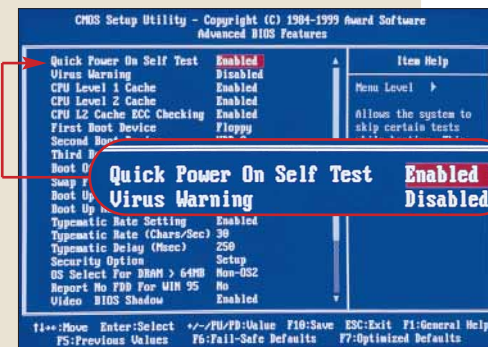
CMOS Setup Utility - Copyright (C) 1984-1999 Award Software
Advanced BIOS Features

| | | Item Help |
|---|---|---|
| Quick Power On Self Test | Enabled | Menu Level ▸ |
| Virus Warning | Disabled | |
| CPU Level 1 Cache | Enabled | Allows the system to |
| CPU Level 2 Cache | Enabled | skip certain tests |
| CPU L2 Cache ECC Checking | Enabled | |
| First Boot Device | Floppy | |
| Second Boo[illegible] | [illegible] | |
| Third B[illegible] | | |
| Boot O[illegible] | | |
| Swap F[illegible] | | |
| Boot Up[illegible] | | |
| Boot Up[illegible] | | |
| Typematic Rate Setting | Enabled | |
| Typematic Rate (Chars/Sec) | 30 | |
| Typematic Delay (Msec) | 250 | |
| Security Option | Setup | |
| OS Select For DRAM > 64MB | Non-OS2 | |
| Report No FDD For WIN 95 | No | |
| Video BIOS Shadow | Enabled | |

Quick Power On Self Test Enabled
Virus Warning Disabled

↑↓→←:Move Enter:Select +/-/PU/PD:Value F10:Save ESC:Exit F1:General Help
F5:Previous Values F6:Fail-Safe Defaults F7:Optimized Defaults